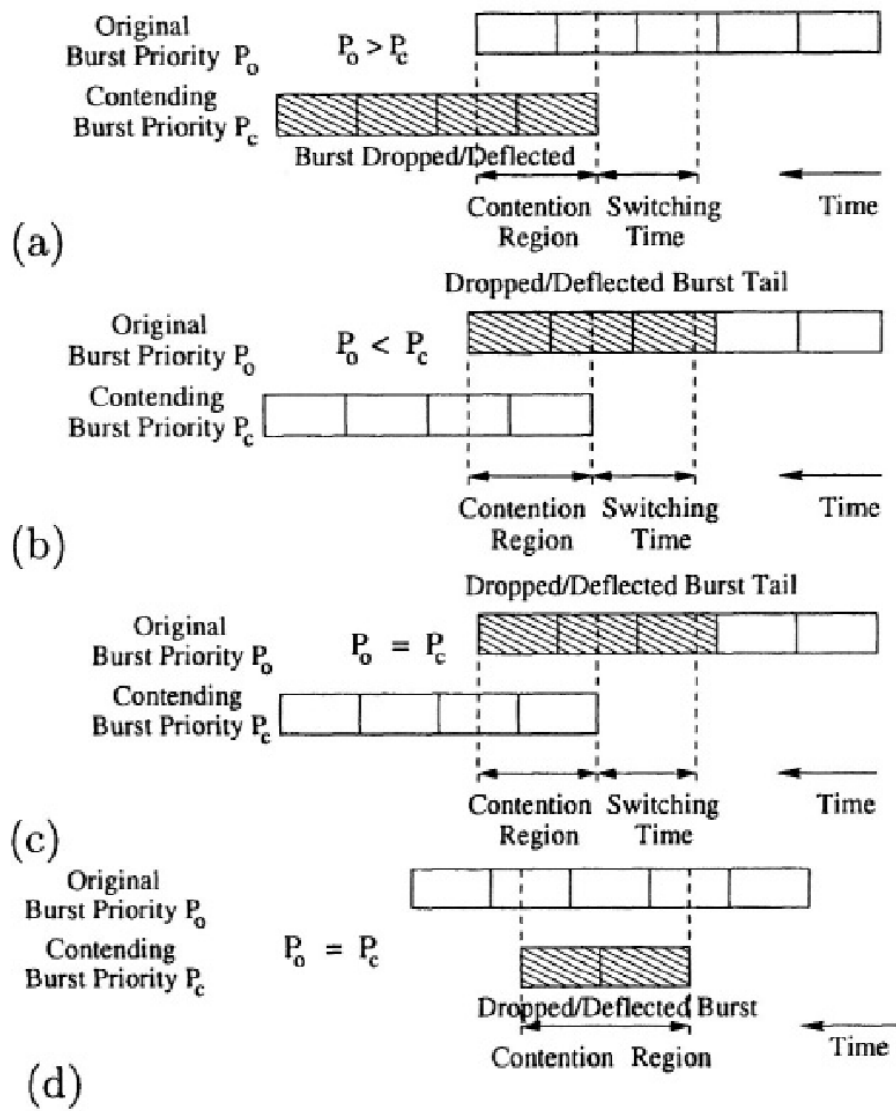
Original Burst Priority $P_o$

$P_o > P_c$

Contending Burst Priority $P_c$

Burst Dropped/Deflected

Contention Region

Switching Time

Time

(a)

Dropped/Deflected Burst Tail

Original Burst Priority $P_o$

$P_o < P_c$

Contending Burst Priority $P_c$

Contention Region

Switching Time

Time

(b)

Dropped/Deflected Burst Tail

Original Burst Priority $P_o$

$P_o = P_c$

Contending Burst Priority $P_c$

Contention Region

Switching Time

Time

(c)

Original Burst Priority $P_o$

Contending Burst Priority $P_c$

$P_o = P_c$

Dropped/Deflected Burst

Contention Region

Time

(d)